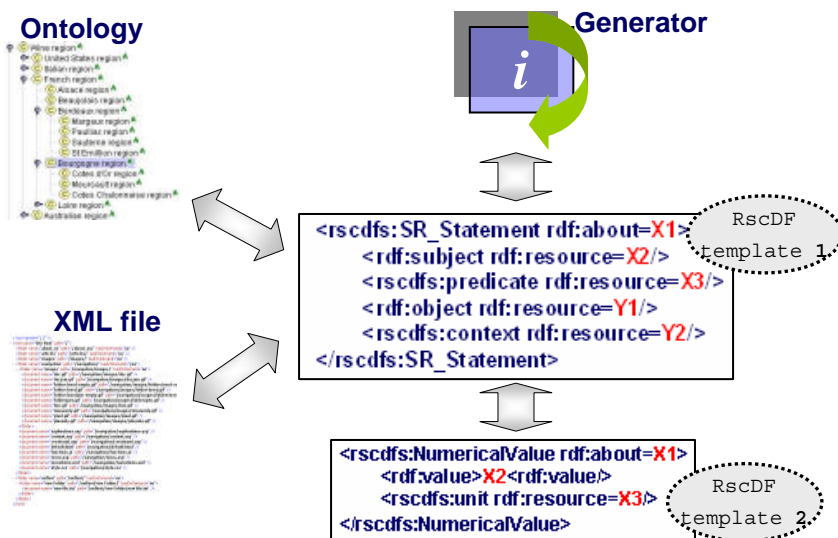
Ontology

Wine region
United States region
Italian region
French region
Alsace region
Beaujolais region
Bordeaux region
Margaux region
Pauillac region
Sauternes region
St Emilion region
Bourgogne region
Cotes d'Or region
Meursault region
Cotes Chalonnaise region
Loire region
Australian region

Generator

$i$

XML file

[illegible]

<rscdfs:SR_Statement rdf:about=X1>
<rdf:subject rdf:resource=X2/>
<rscdfs:predicate rdf:resource=X3/>
<rdf:object rdf:resource=Y1/>
<rscdfs:context rdf:resource=Y2/>
</rscdfs:SR_Statement>

RscDF template 1

<rscdfs:NumericalValue rdf:about=X1>
<rdf:value>X2<rdf:value/>
<rscdfs:unit rdf:resource=X3/>
</rscdfs:NumericalValue>

RscDF template 2